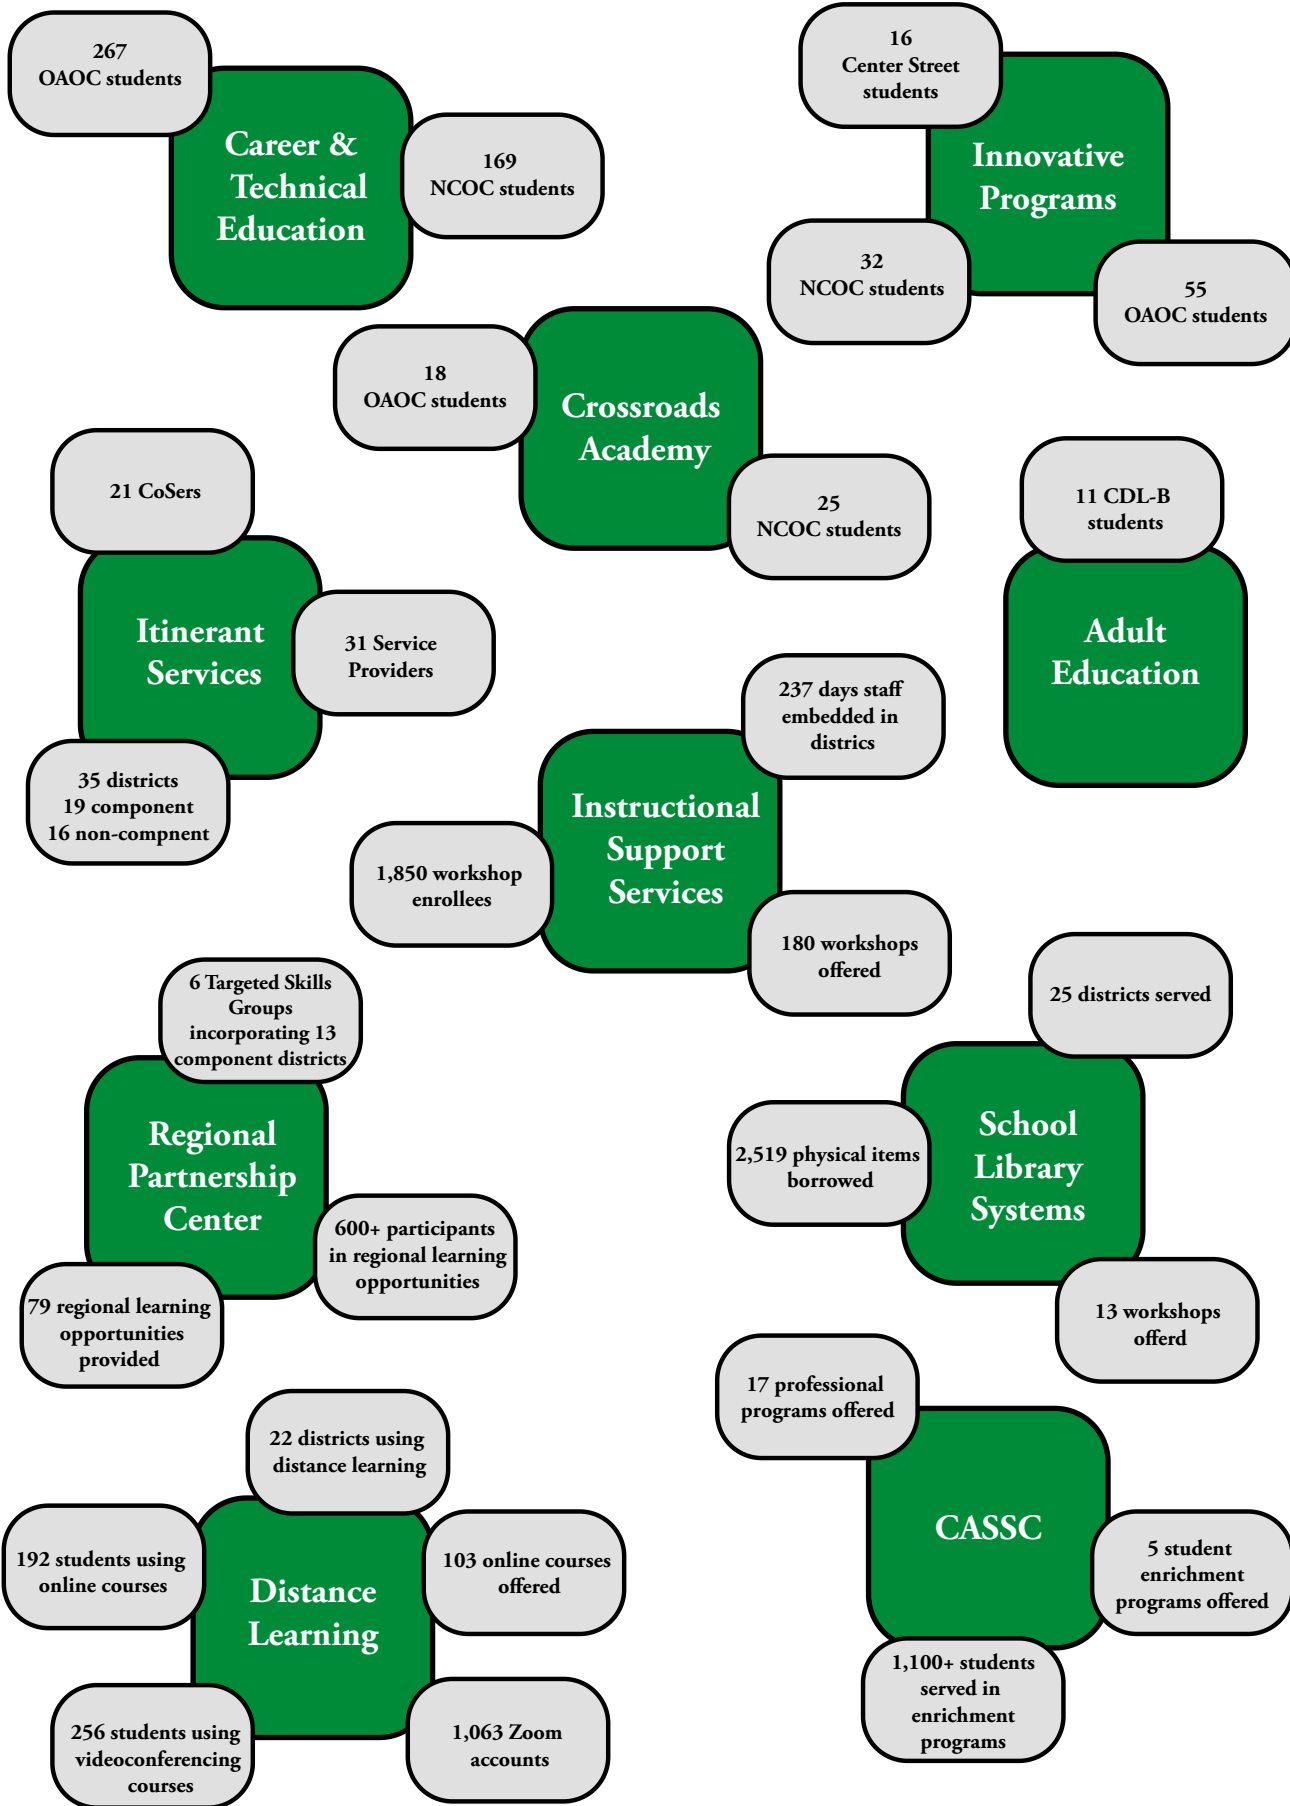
267
OAOC students

Career & Technical Education

169
NCOC students

16
Center Street students

Innovative Programs

32
NCOC students

55
OAOC students

18
OAOC students

Crossroads Academy

25
NCOC students

21 CoSers

Itinerant Services

31 Service Providers

35 districts
19 component
16 non-compnent

11 CDL-B students

Adult Education

237 days staff embedded in districs

Instructional Support Services

1,850 workshop enrollees

180 workshops offered

6 Targeted Skills Groups incorporating 13 component districts

Regional Partnership Center

600+ participants in regional learning opportunities

79 regional learning opportunities provided

25 districts served

School Library Systems

2,519 physical items borrowed

13 workshops offerd

17 professional programs offered

CASSC

5 student enrichment programs offered

1,100+ students served in enrichment programs

22 districts using distance learning

Distance Learning

192 students using online courses

103 online courses offered

256 students using videoconferencing courses

1,063 Zoom accounts